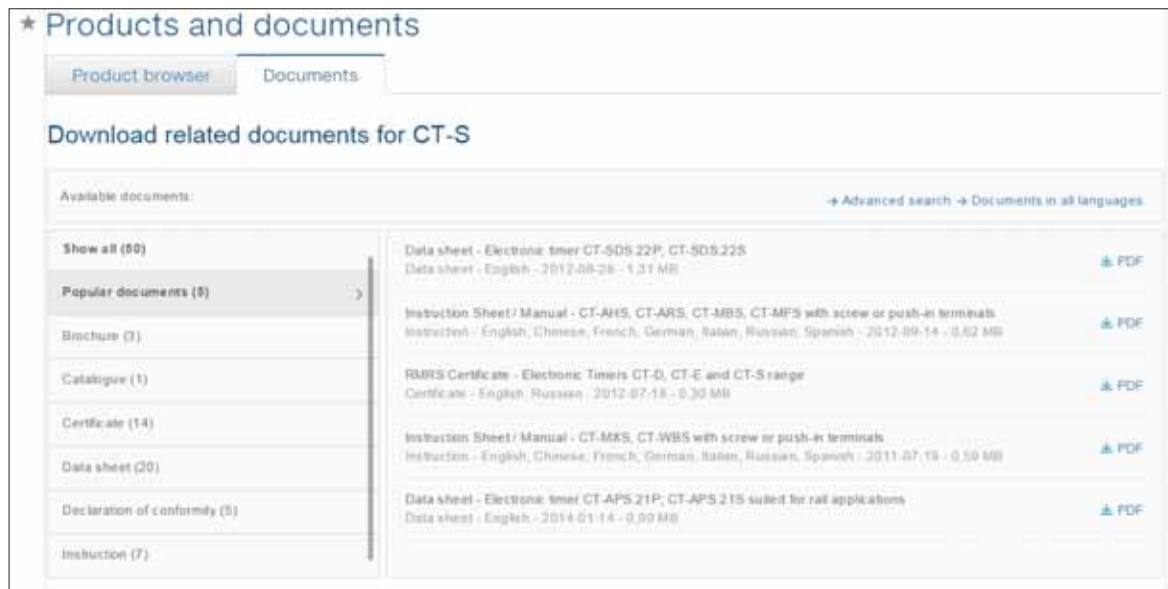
* Products and documents

Product browser

Documents

Download related documents for CT-S

Available documents:

→ Advanced search → Documents in all languages

Show all (60)

Popular documents (5)

Brochure (3)

Catalogue (1)

Certificate (14)

Data sheet (20)

Declaration of conformity (5)

Instruction (7)

Data sheet - Electronic timer CT-SDS.22P, CT-SDS.22S
Data sheet - English - 2012-08-26 - 1,31 MB

PDF

Instruction Sheet / Manual - CT-AHS, CT-ARS, CT-MBS, CT-MFS with screw or push-in terminals
Instruction - English, Chinese, French, German, Italian, Russian, Spanish - 2012-09-14 - 0,62 MB

PDF

RMRS Certificate - Electronic Timers CT-D, CT-E and CT-S range
Certificate - English, Russian - 2012-07-18 - 0,30 MB

PDF

Instruction Sheet / Manual - CT-MXS, CT-WBS with screw or push-in terminals
Instruction - English, Chinese, French, German, Italian, Russian, Spanish - 2011-07-19 - 0,59 MB

PDF

Data sheet - Electronic timer CT-APS.21P, CT-APS.21S suited for rail applications
Data sheet - English - 2014-01-14 - 0,00 MB

PDF